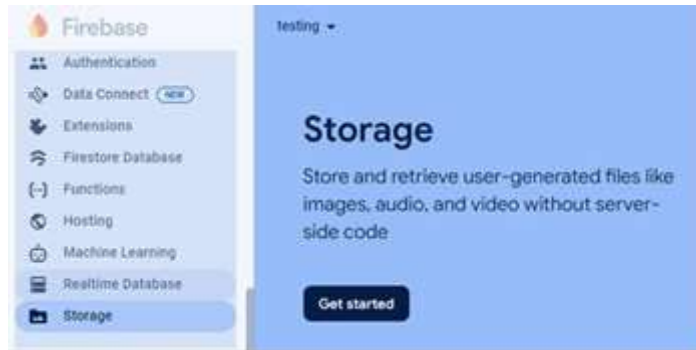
Firebase

Authentication

Data Connect NEW

Extensions

Firestore Database

Functions

Hosting

Machine Learning

Realtime Database

Storage

testing

Storage

Store and retrieve user-generated files like images, audio, and video without server-side code

Get started